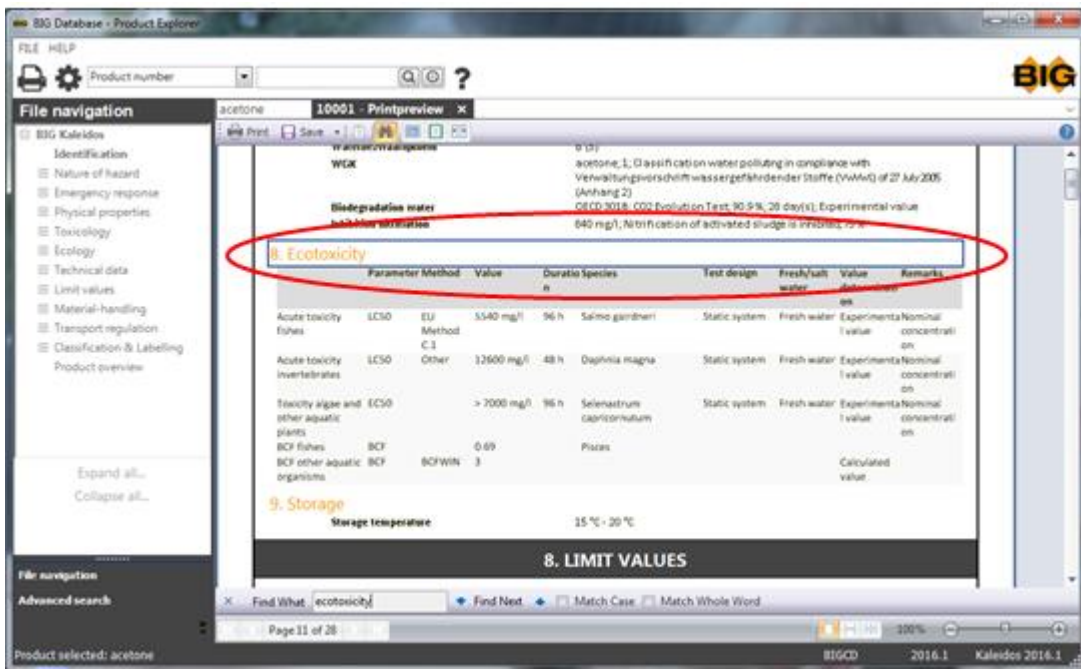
BIG Database - Product Explorer

FILE HELP

Product number

BIG

File navigation

acetone

10001 - Printpreview ×

Print Save

BIG Kaleidos
Identification
Nature of hazard
Emergency response
Physical properties
Toxicology
Ecology
Technical data
Limit values
Material-handling
Transport regulation
Classification & Labelling
Product overview

Expand all...
Collapse all...

File navigation
Advanced search

WGK acetone; 1; Classification water polluting in compliance with Verwaltungsvorschrift wassergefährdender Stoffe (VwVwS) of 27 July 2005 (Anhang 2)

Biodegradation water OECD 301B: CO2 Evolution Test; 90.9 %; 28 day(s); Experimental value

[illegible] 840 mg/l; Nitrification of activated sludge is inhibited; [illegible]

8. Ecotoxicity

| | Parameter | Method | Value | Duration | Species | Test design | Fresh/salt water | Value determination | Remarks |
|---|---|---|---|---|---|---|---|---|---|
| Acute toxicity fishes | LC50 | EU Method C.1 | 5540 mg/l | 96 h | Salmo gairdneri | Static system | Fresh water | Experimental value | Nominal concentration |
| Acute toxicity invertebrates | LC50 | Other | 12600 mg/l | 48 h | Daphnia magna | Static system | Fresh water | Experimental value | Nominal concentration |
| Toxicity algae and other aquatic plants | EC50 | | > 7000 mg/l | 96 h | Selenastrum capricornutum | Static system | Fresh water | Experimental value | Nominal concentration |
| BCF fishes | BCF | | 0.69 | | Pisces | | | | |
| BCF other aquatic organisms | BCF | BCFWIN | 3 | | | | | Calculated value | |

9. Storage

Storage temperature 15 °C - 20 °C

8. LIMIT VALUES

Find What ecotoxicity Find Next Match Case Match Whole Word

Page 11 of 28

100%

Product selected: acetone

BIGCD 2016.1 Kaleidos 2016.1